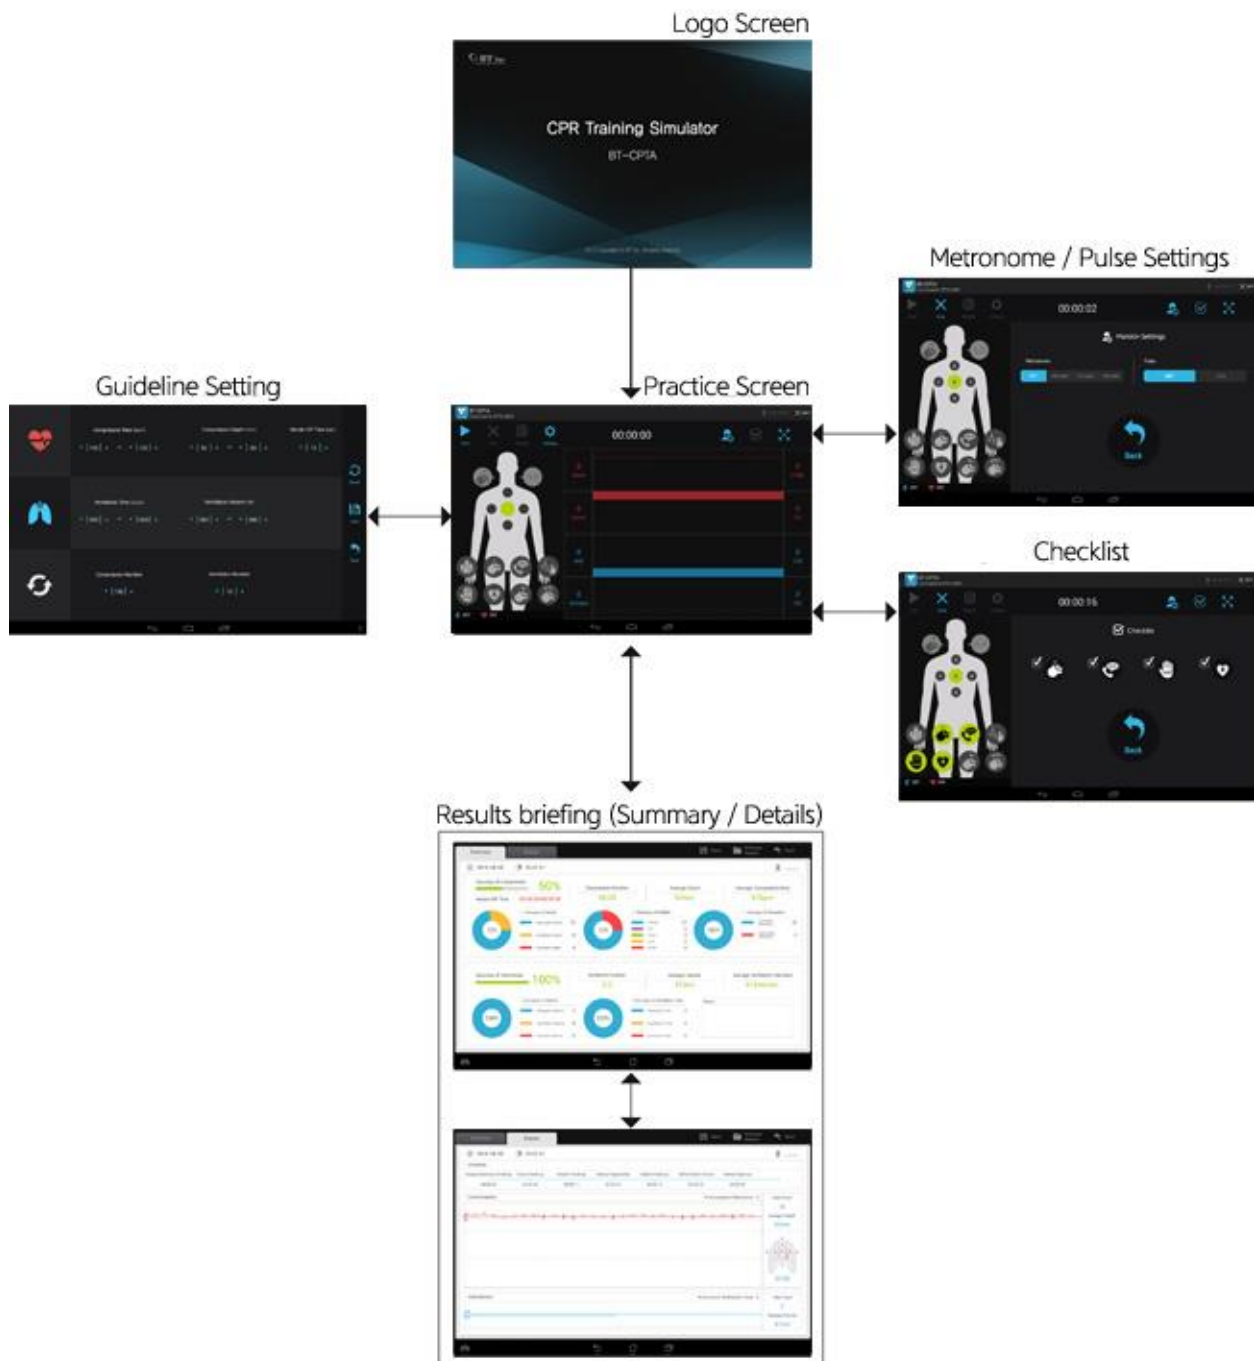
Logo Screen

CPR Training Simulator
BT-CPTA

Metronome / Pulse Settings

00:00:02

Back

Guideline Setting

Practice Screen

00:00:00

Checklist

00:00:16

Checklist

Back

Results briefing (Summary / Details)

50%

100%